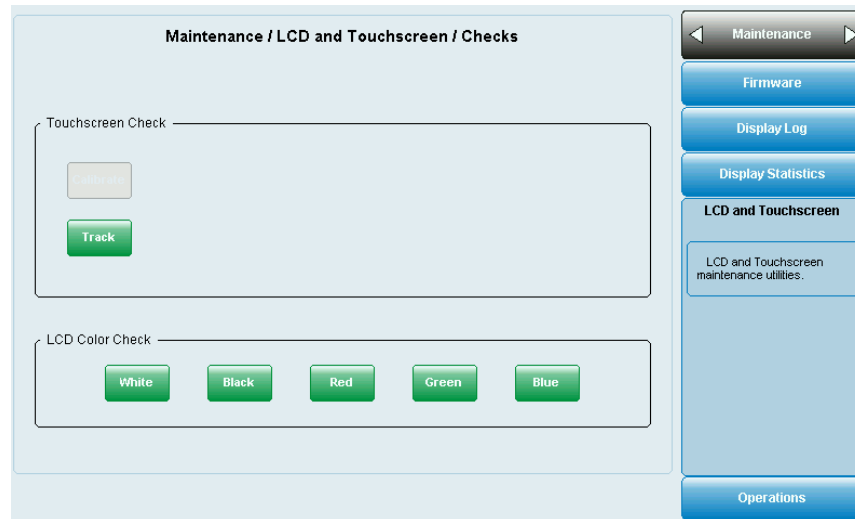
Maintenance / LCD and Touchscreen / Checks

Touchscreen Check

Calibrate

Track

LCD Color Check

White

Black

Red

Green

Blue

Maintenance

Firmware

Display Log

Display Statistics

LCD and Touchscreen

LCD and Touchscreen maintenance utilities.

Operations